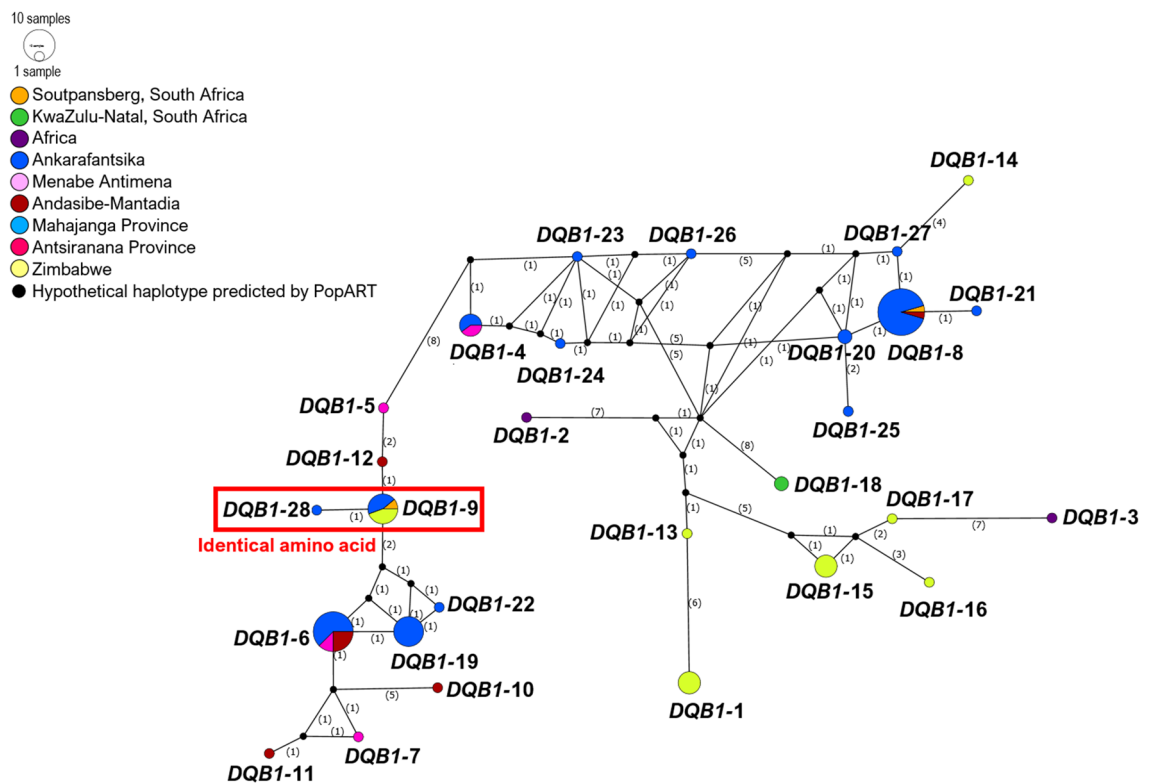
10 samples

1 sample

Soutpansberg, South Africa
KwaZulu-Natal, South Africa
Africa
Ankarafantsika
Menabe Antimena
Andasibe-Mantadia
Mahajanga Province
Antsiranana Province
Zimbabwe
Hypothetical haplotype predicted by PopART

DQB1-14
DQB1-23
DQB1-26
DQB1-27
DQB1-21
DQB1-4
DQB1-24
DQB1-20
DQB1-8
DQB1-5
DQB1-25
DQB1-2
DQB1-12
DQB1-18
DQB1-28
DQB1-9
DQB1-17
DQB1-3
DQB1-13
Identical amino acid
DQB1-15
DQB1-16
DQB1-22
DQB1-6
DQB1-19
DQB1-10
DQB1-1
DQB1-7
DQB1-11

(1) (1) (1) (1) (1) (1) (1) (1) (1) (1) (1) (1) (1) (1) (1) (1) (1) (1) (1) (1) (1) (1) (1) (1) (1) (1) (1) (1) (1) (1) (1) (1) (1) (1) (1) (1) (1) (1) (1) (1) (1) (1) (1) (1) (1) (1)
(2) (2) (2) (2)
(3)
(4)
(5) (5) (5) (5) (5)
(6)
(7) (7)
(8) (8)